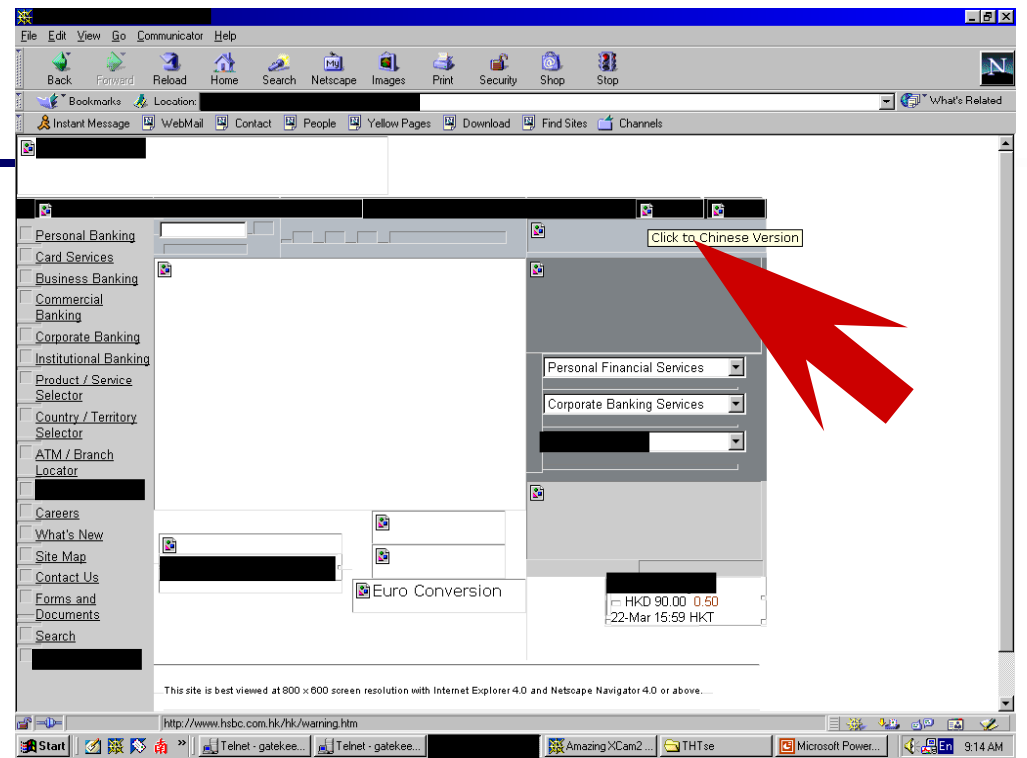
File Edit View Go Communicator Help

Back Forward Reload Home Search Netscape Images Print Security Shop Stop

Bookmarks Location:

What's Related

Instant Message WebMail Contact People Yellow Pages Download Find Sites Channels

Personal Banking
Card Services
Business Banking
Commercial Banking
Corporate Banking
Institutional Banking
Product / Service Selector
Country / Territory Selector
ATM / Branch Locator
Careers
What's New
Site Map
Contact Us
Forms and Documents
Search

Click to Chinese Version

Personal Financial Services
Corporate Banking Services

Euro Conversion

HKD 90.00 0.50
22-Mar 15:59 HKT

This site is best viewed at 800 x 600 screen resolution with Internet Explorer 4.0 and Netscape Navigator 4.0 or above.

http://www.hsbc.com.hk/hk/warning.htm

Start Telnet - gatekee... Telnet - gatekee... Amazing XCam2 ... THTse Microsoft Power... En 9:14 AM